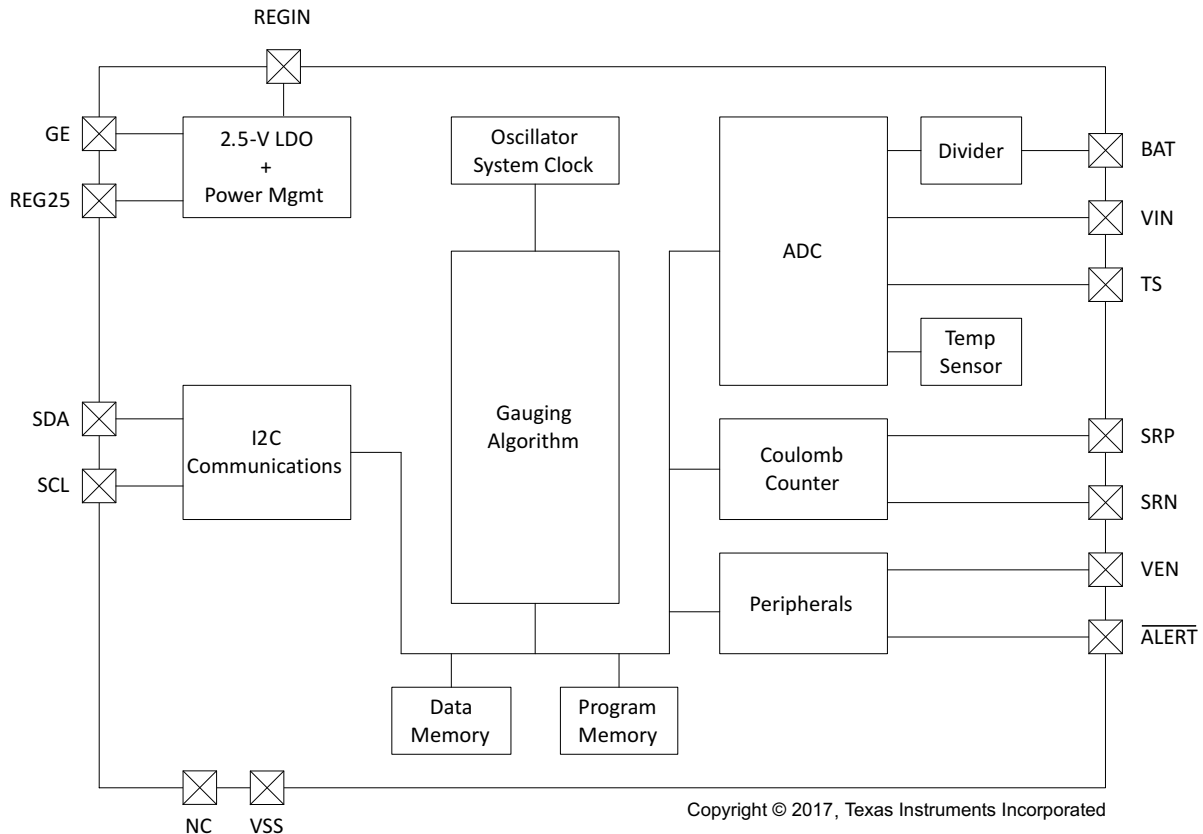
REGIN

GE

REG25

2.5-V LDO
+
Power Mgmt

Oscillator
System Clock

ADC

Divider

BAT

VIN

TS

Temp
Sensor

SDA

SCL

I2C
Communications

Gauging
Algorithm

Coulomb
Counter

SRP

SRN

Peripherals

VEN

$\overline{ALERT}$

Data
Memory

Program
Memory

NC

VSS

Copyright © 2017, Texas Instruments Incorporated